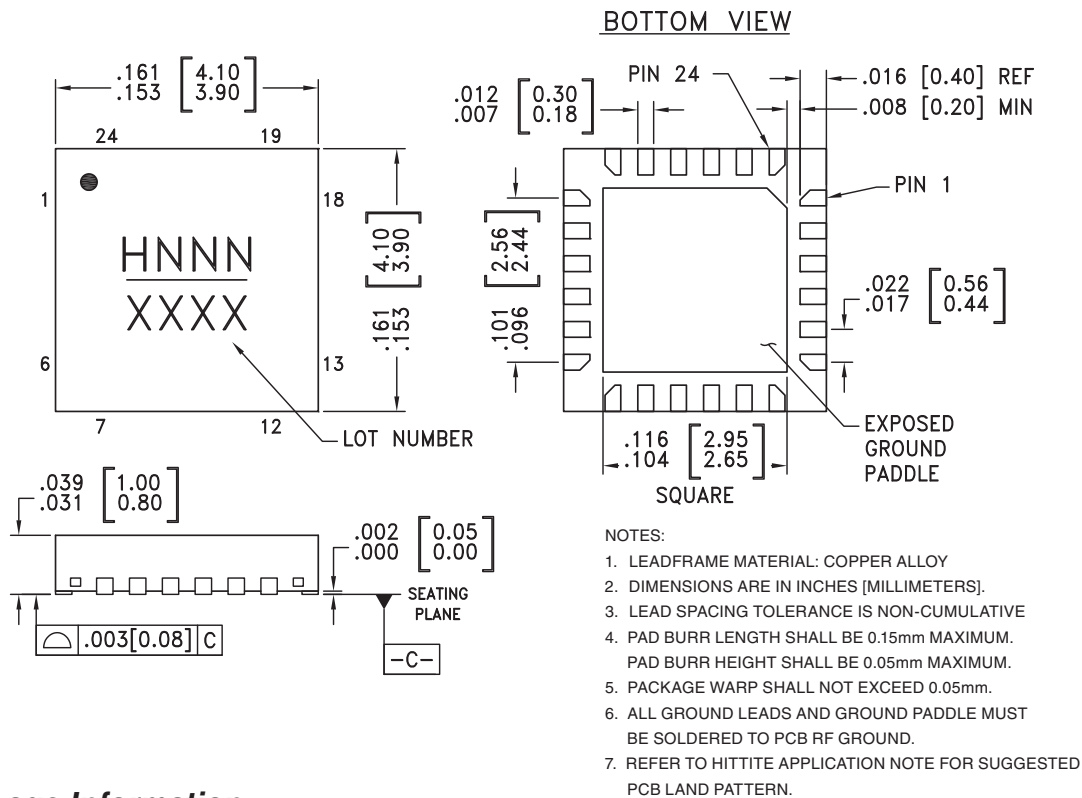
BOTTOM VIEW

.161 [4.10]
.153 [3.90]

24 19

1 18

HNNN
XXXX

6 13

7 12

4.10
3.90

.161
.153

LOT NUMBER

.012 [0.30]
.007 [0.18]

PIN 24

.016 [0.40] REF
.008 [0.20] MIN

PIN 1

2.56
2.44

.101
.096

.022 [0.56]
.017 [0.44]

EXPOSED
GROUND
PADDLE

.116 [2.95]
.104 [2.65]
SQUARE

.039 [1.00]
.031 [0.80]

.002 [0.05]
.000 [0.00]

SEATING
PLANE

.003[0.08] C

-C-

NOTES:
1. LEADFRAME MATERIAL: COPPER ALLOY
2. DIMENSIONS ARE IN INCHES [MILLIMETERS].
3. LEAD SPACING TOLERANCE IS NON-CUMULATIVE
4. PAD BURR LENGTH SHALL BE 0.15mm MAXIMUM.
PAD BURR HEIGHT SHALL BE 0.05mm MAXIMUM.
5. PACKAGE WARP SHALL NOT EXCEED 0.05mm.
6. ALL GROUND LEADS AND GROUND PADDLE MUST
BE SOLDERED TO PCB RF GROUND.
7. REFER TO HITTITE APPLICATION NOTE FOR SUGGESTED
PCB LAND PATTERN.

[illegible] Information